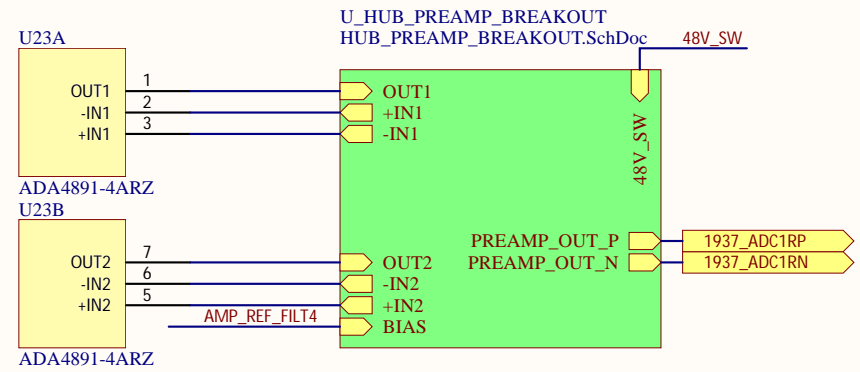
U_HUB_PREAMP_BREAKOUT
HUB_PREAMP_BREAKOUT.SchDoc

U23A

OUT1
-IN1
+IN1

1
2
3

ADA4891-4ARZ

U23B

OUT2
-IN2
+IN2

7
6
5

ADA4891-4ARZ

48V_SW

OUT1
+IN1
-IN1

48V_SW

PREAMP_OUT_P
PREAMP_OUT_N

1937_ADC1RP
1937_ADC1RN

AMP_REF_FILT4

OUT2
-IN2
+IN2
BIAS